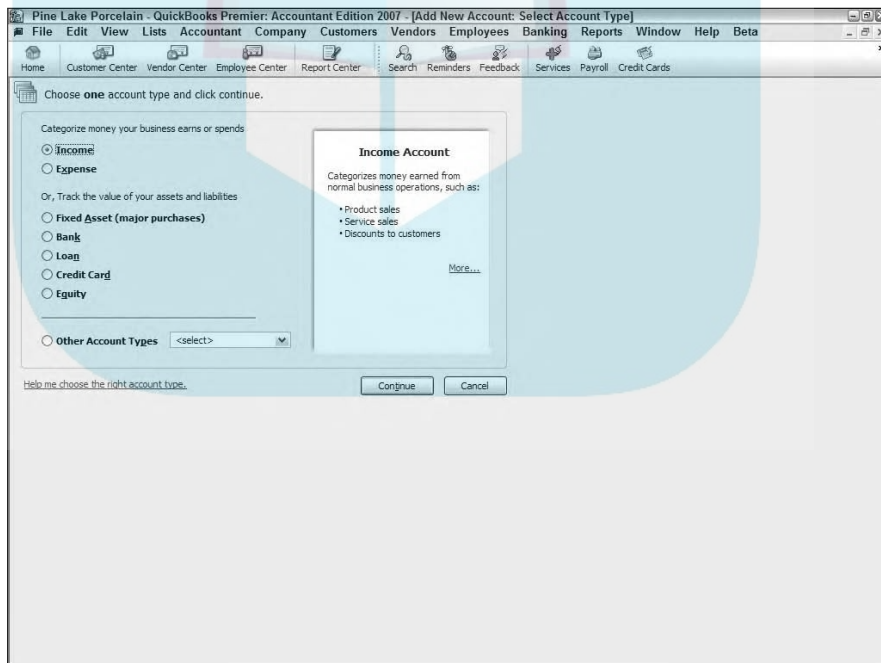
Pine Lake Porcelain - QuickBooks Premier: Accountant Edition 2007 - [Add New Account: Select Account Type]

File Edit View Lists Accountant Company Customers Vendors Employees Banking Reports Window Help Beta

Home Customer Center Vendor Center Employee Center Report Center Search Reminders Feedback Services Payroll Credit Cards

Choose **one** account type and click continue.

Categorize money your business earns or spends

Income

Expense

Or, Track the value of your assets and liabilities

Fixed Asset (major purchases)

Bank

Loan

Credit Card

Equity

Other Account Types <select>

Income Account

Categorizes money earned from normal business operations, such as:

• Product sales
• Service sales
• Discounts to customers

More...

Help me choose the right account type.

Continue Cancel